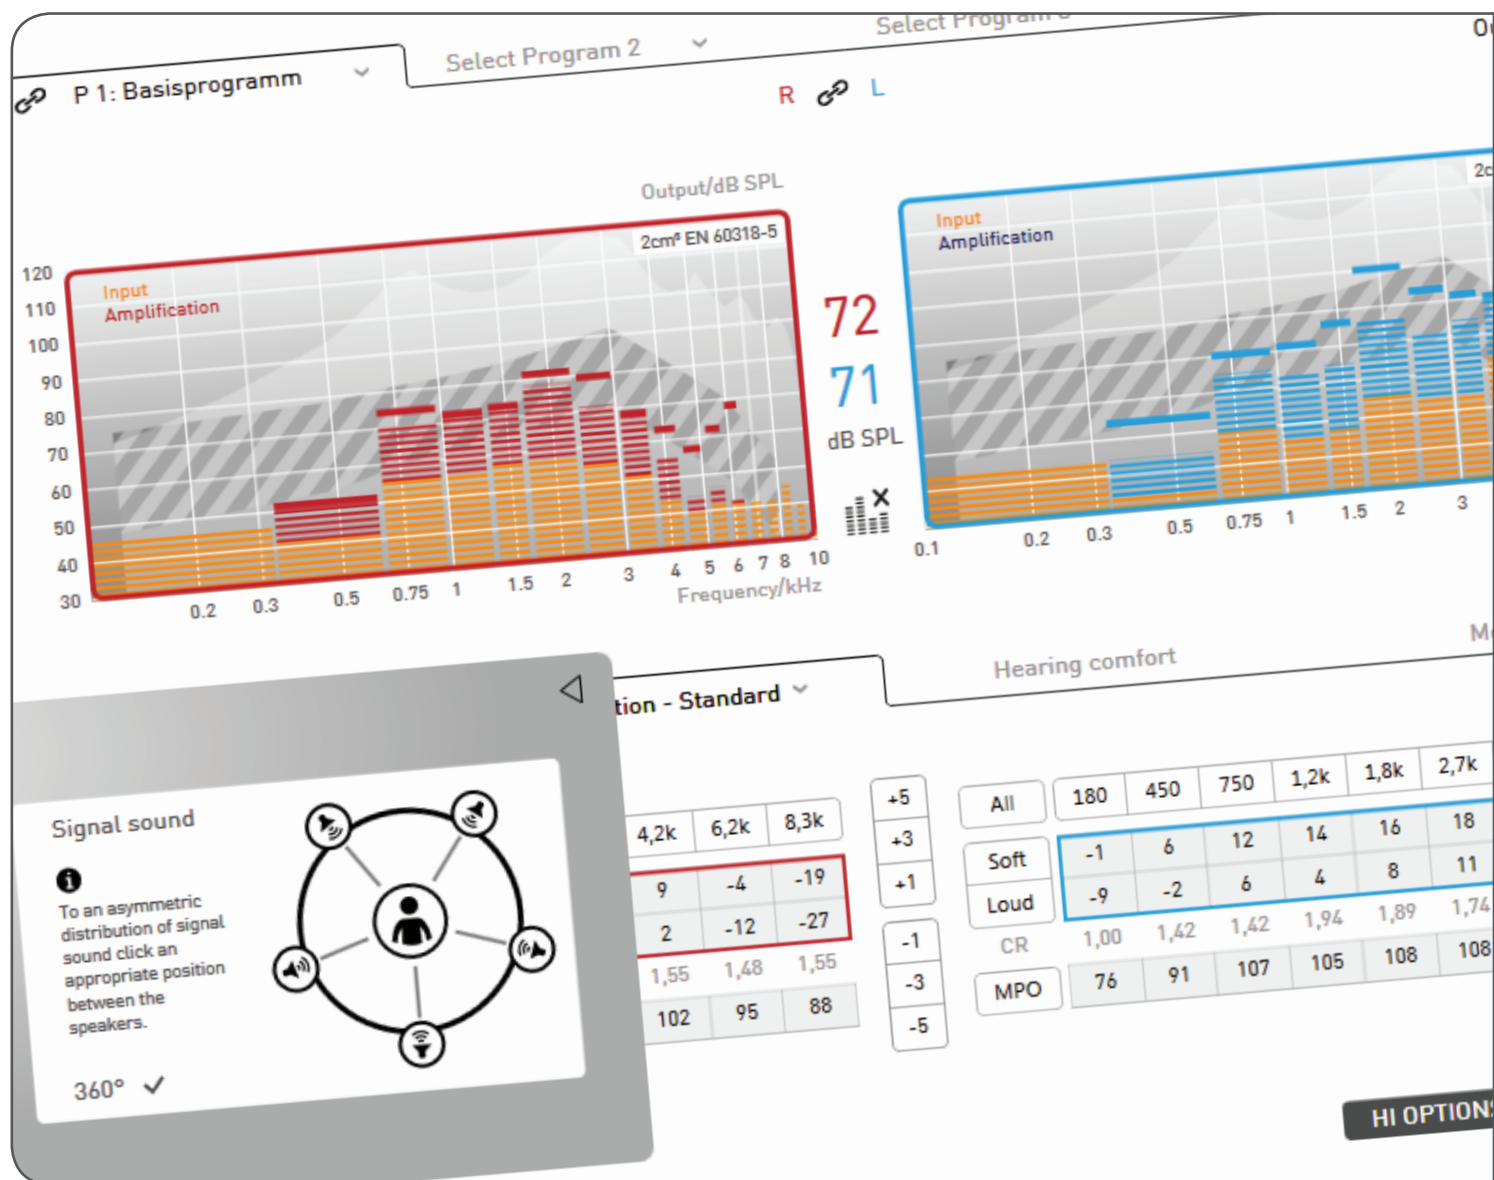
P 1: Basisprogramm

Select Program 2

Select Program 3

R L

Output/dB SPL

2cm³ EN 60318-5

Input
Amplification

120
110
100
90
80
70
60
50
40
30

0.2 0.3 0.5 0.75 1 1.5 2 3 4 5 6 7 8 10
Frequency/kHz

72
71
dB SPL

Input
Amplification

0.1 0.2 0.3 0.5 0.75 1 1.5 2 3

tion - Standard

Hearing comfort

| 4,2k | 6,2k | 8,3k |
|---|---|---|
| 9 | -4 | -19 |
| 2 | -12 | -27 |
| 1,55 | 1,48 | 1,55 |
| 102 | 95 | 88 |

+5
+3
+1
-1
-3
-5

| All | 180 | 450 | 750 | 1,2k | 1,8k | 2,7k |
|---|---|---|---|---|---|---|
| Soft | -1 | 6 | 12 | 14 | 16 | 18 |
| Loud | -9 | -2 | 6 | 4 | 8 | 11 |
| CR | 1,00 | 1,42 | 1,42 | 1,94 | 1,89 | 1,74 |
| MPO | 76 | 91 | 107 | 105 | 108 | 108 |

Signal sound

To an asymmetric distribution of signal sound click an appropriate position between the speakers.

360° ✓

HI OPTIONS